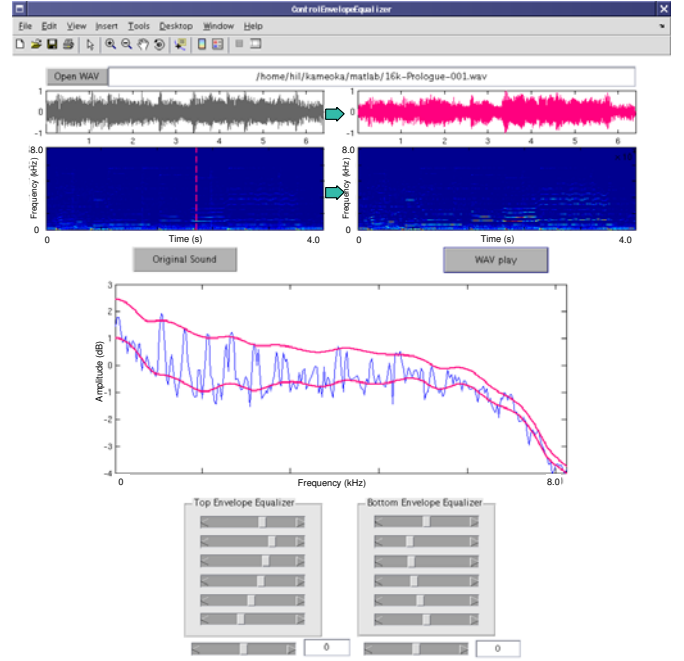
ControlEnvelopeEqualizer

File Edit View Insert Tools Desktop Window Help

Open WAV /home/hil/kameoka/matlab/16k-Prologue-001.wav

1
0
−1
1 2 3 4 5 6

1
0
−1
1 2 3 4 5 6

8.0
Frequency (kHz)
0
0 Time (s) 4.0

8.0
Frequency (kHz)
0
0 Time (s) 4.0

Original Sound

WAV play

3
2
1
0
−1
−2
−3
−4
Amplitude (dB)
0 Frequency (kHz) 8.0

Top Envelope Equalizer

Bottom Envelope Equalizer

0

0